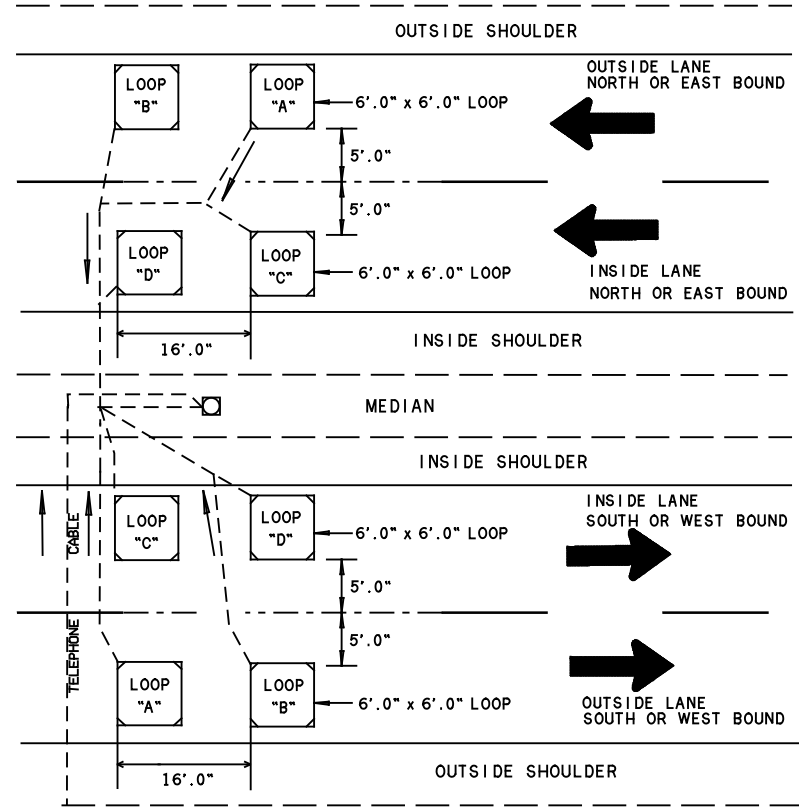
OUTSIDE SHOULDER

LOOP "B"

LOOP "A"

6'.0" x 6'.0" LOOP

OUTSIDE LANE
NORTH OR EAST BOUND

5'.0"

5'.0"

LOOP "D"

LOOP "C"

6'.0" x 6'.0" LOOP

INSIDE LANE
NORTH OR EAST BOUND

16'.0"

INSIDE SHOULDER

MEDIAN

INSIDE SHOULDER

CABLE

LOOP "C"

LOOP "D"

6'.0" x 6'.0" LOOP

INSIDE LANE
SOUTH OR WEST BOUND

5'.0"

5'.0"

TELEPHONE

LOOP "A"

LOOP "B"

6'.0" x 6'.0" LOOP

OUTSIDE LANE
SOUTH OR WEST BOUND

16'.0"

OUTSIDE SHOULDER